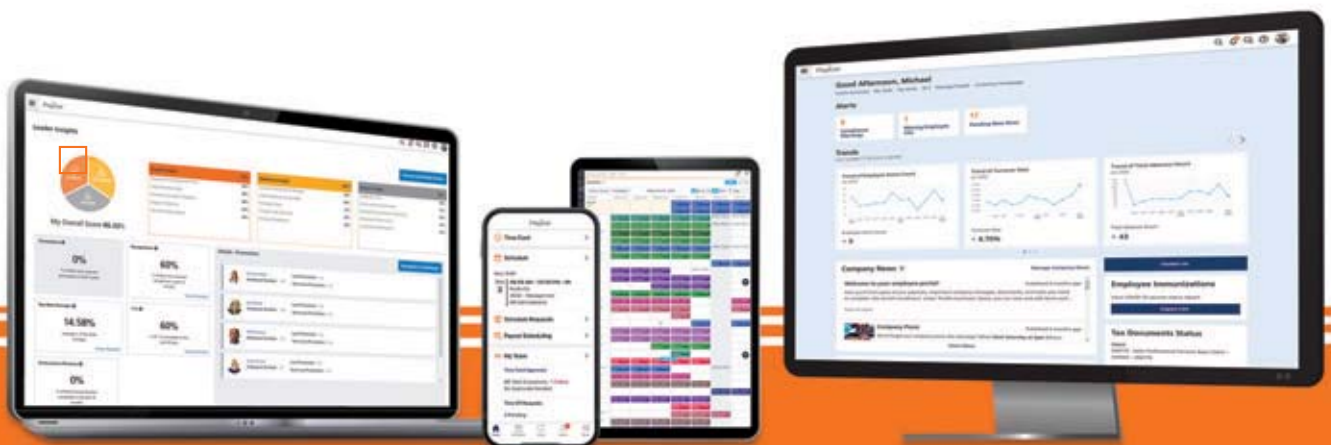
Paylocity

Leader Insights

My Overall Score 46.05%

0%

60%

14.58%

60%

0%

Time Card

Schedule

Schedule Requests

Payroll Scheduling

My Team

Good Afternoon, Michael

Alerts

Trends

Company News

Welcome to your employee portal!

Company Picnic

Employee Immunizations

Tax Documents Status

+ 0

+ 6.70%

+ 43